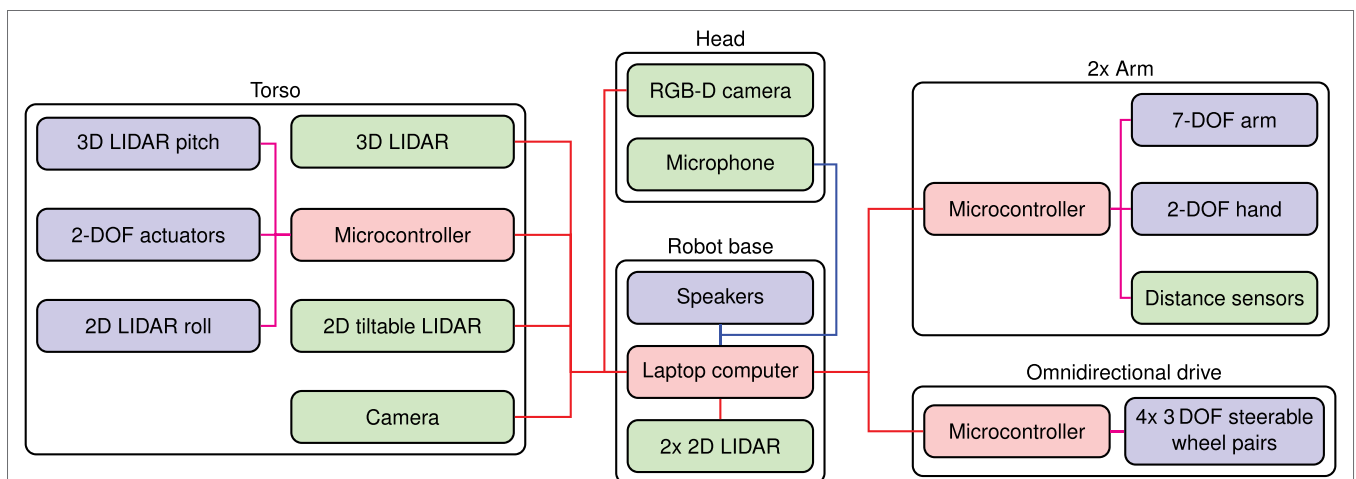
Torso

3D LIDAR pitch

2-DOF actuators

2D LIDAR roll

3D LIDAR

Microcontroller

2D tiltable LIDAR

Camera

Head

RGB-D camera

Microphone

Robot base

Speakers

Laptop computer

2x 2D LIDAR

2x Arm

Microcontroller

7-DOF arm

2-DOF hand

Distance sensors

Omnidirectional drive

Microcontroller

4x 3 DOF steerable wheel pairs